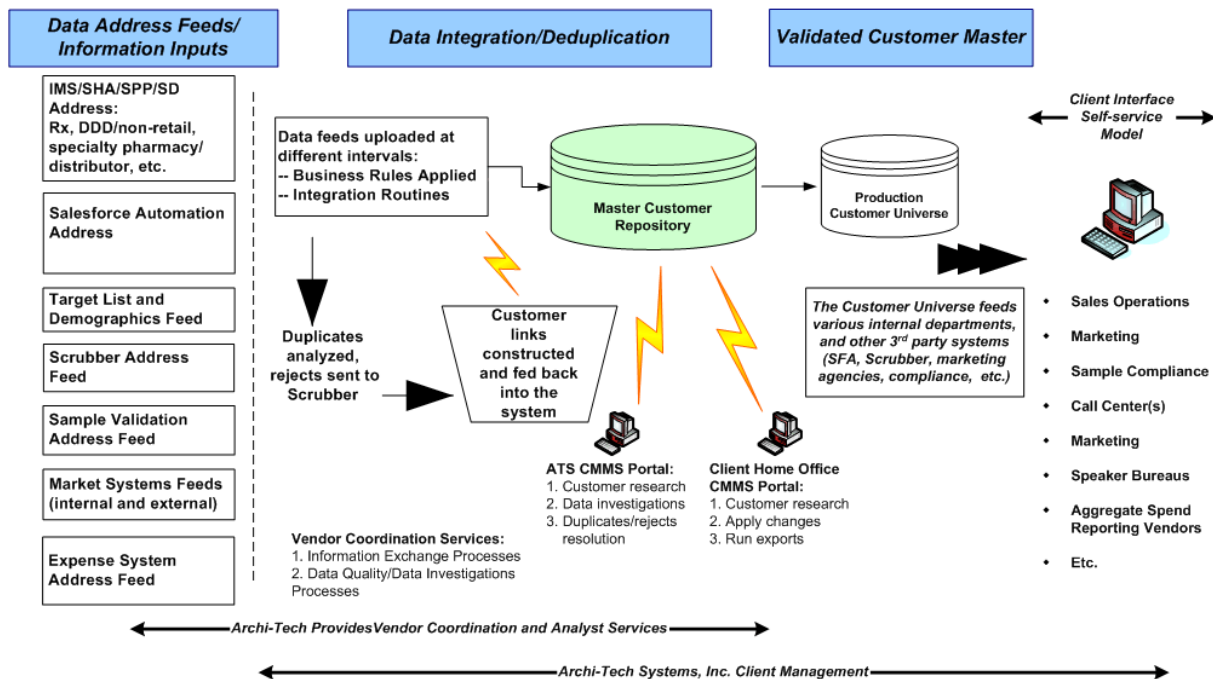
Data Address Feeds/ Information Inputs

Data Integration/Deduplication

Validated Customer Master

IMS/SHA/SPP/SD Address: Rx, DDD/non-retail, specialty pharmacy/ distributor, etc.

Salesforce Automation Address

Target List and Demographics Feed

Scrubber Address Feed

Sample Validation Address Feed

Market Systems Feeds (internal and external)

Expense System Address Feed

Data feeds uploaded at different intervals:
-- Business Rules Applied
-- Integration Routines

Master Customer Repository

Production Customer Universe

Client Interface Self-service Model

Duplicates analyzed, rejects sent to Scrubber

Customer links constructed and fed back into the system

The Customer Universe feeds various internal departments, and other 3$^{rd}$ party systems (SFA, Scrubber, marketing agencies, compliance, etc.)

- Sales Operations
- Marketing
- Sample Compliance
- Call Center(s)
- Marketing
- Speaker Bureaus
- Aggregate Spend Reporting Vendors
- Etc.

ATS CMMS Portal:
1. Customer research
2. Data investigations
3. Duplicates/rejects resolution

Client Home Office CMMS Portal:
1. Customer research
2. Apply changes
3. Run exports

Vendor Coordination Services:
1. Information Exchange Processes
2. Data Quality/Data Investigations Processes

Archi-Tech ProvidesVendor Coordination and Analyst Services

Archi-Tech Systems, Inc. Client Management